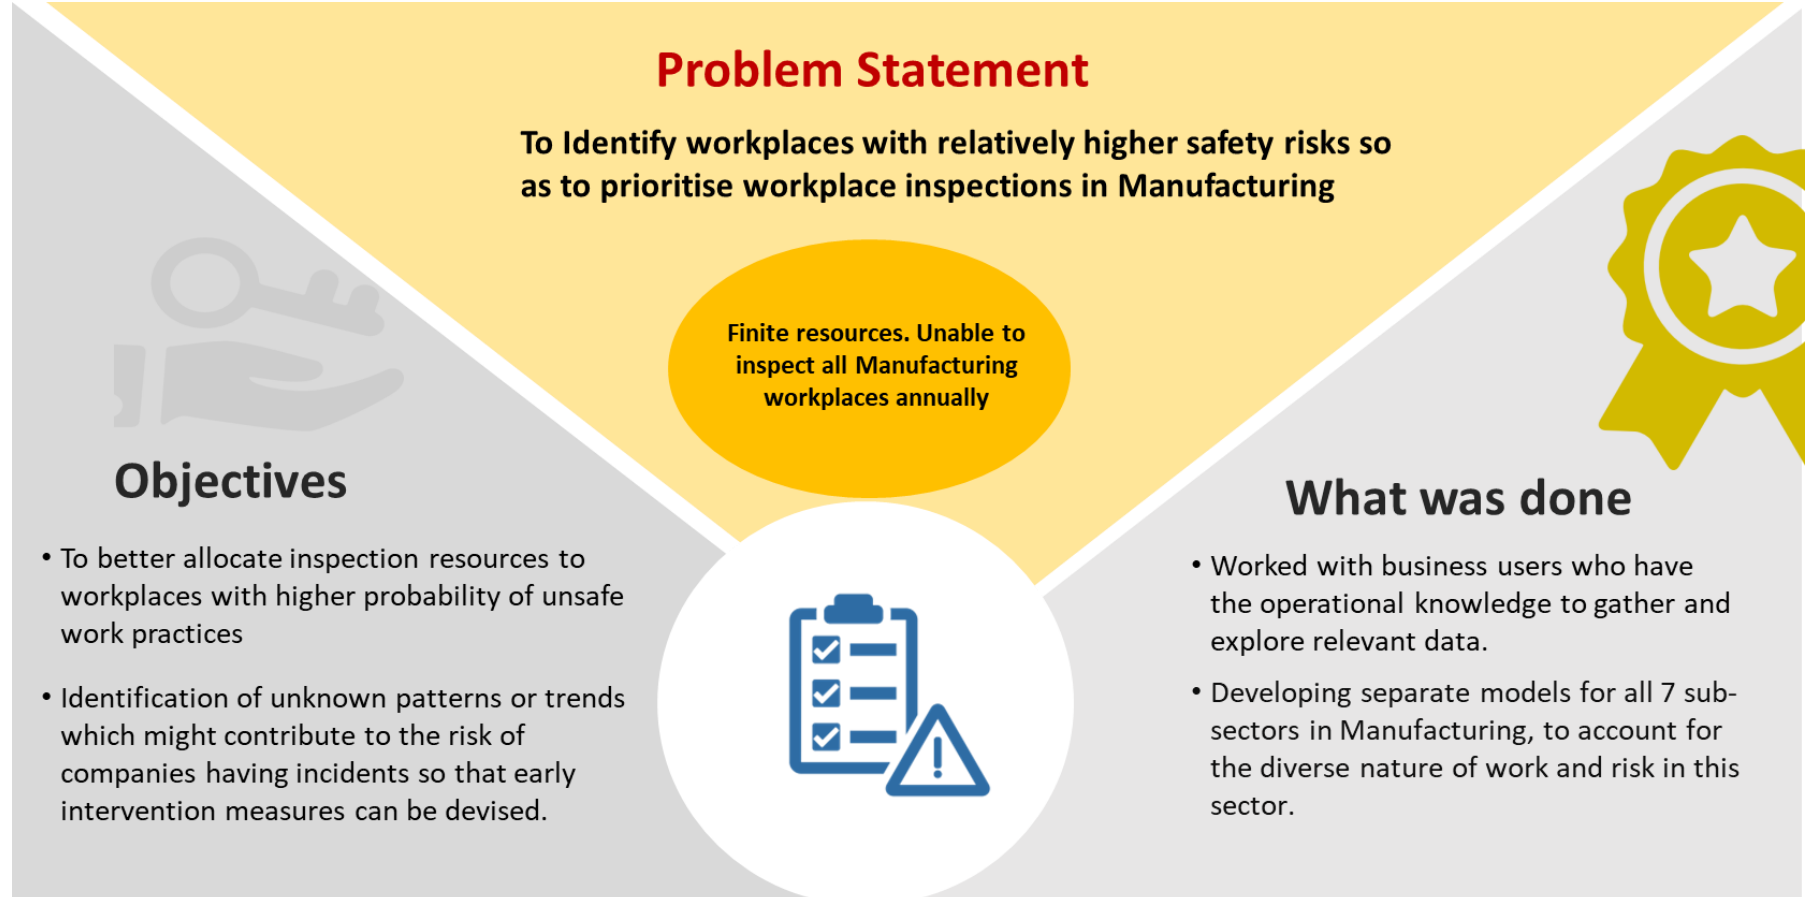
Problem Statement

To Identify workplaces with relatively higher safety risks so as to prioritise workplace inspections in Manufacturing

Finite resources. Unable to inspect all Manufacturing workplaces annually

Objectives

• To better allocate inspection resources to workplaces with higher probability of unsafe work practices

• Identification of unknown patterns or trends which might contribute to the risk of companies having incidents so that early intervention measures can be devised.

What was done

• Worked with business users who have the operational knowledge to gather and explore relevant data.

• Developing separate models for all 7 sub-sectors in Manufacturing, to account for the diverse nature of work and risk in this sector.